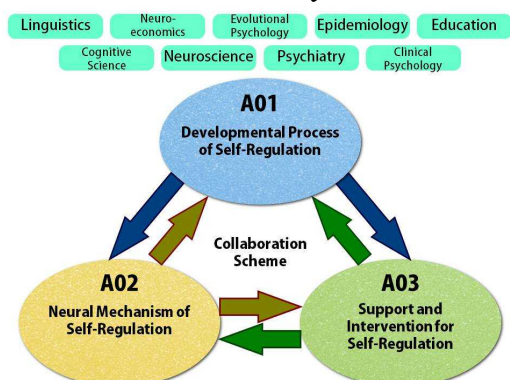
Linguistics Neuro-economics Evolutional Psychology Epidemiology Education
Cognitive Science Neuroscience Psychiatry Clinical Psychology

A01
Developmental Process of Self-Regulation

Collaboration Scheme

A02
Neural Mechanism of Self-Regulation

A03
Support and Intervention for Self-Regulation